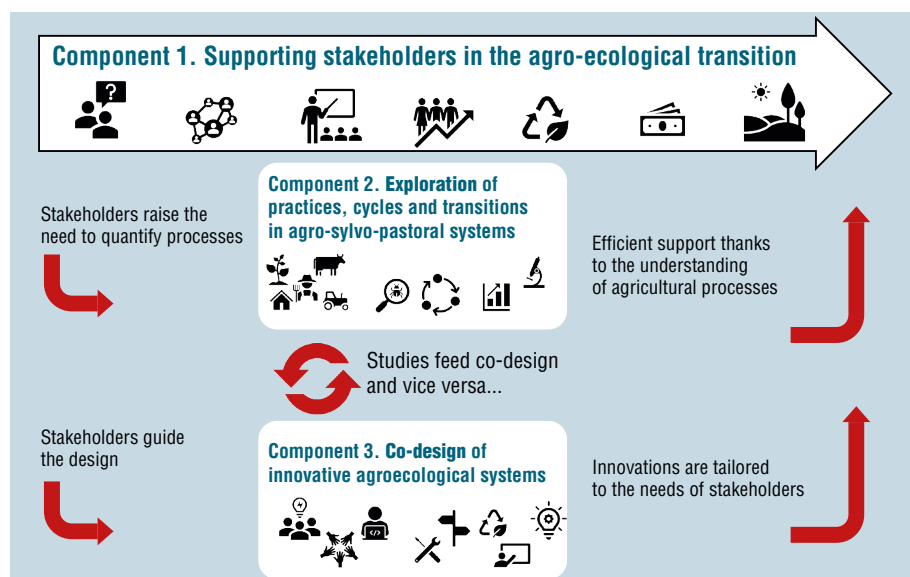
Component 1. Supporting stakeholders in the agro-ecological transition

Component 2. Exploration of practices, cycles and transitions in agro-sylvo-pastoral systems

Stakeholders raise the need to quantify processes

Efficient support thanks to the understanding of agricultural processes

Studies feed co-design and vice versa...

Stakeholders guide the design

Component 3. Co-design of innovative agroecological systems

Innovations are tailored to the needs of stakeholders